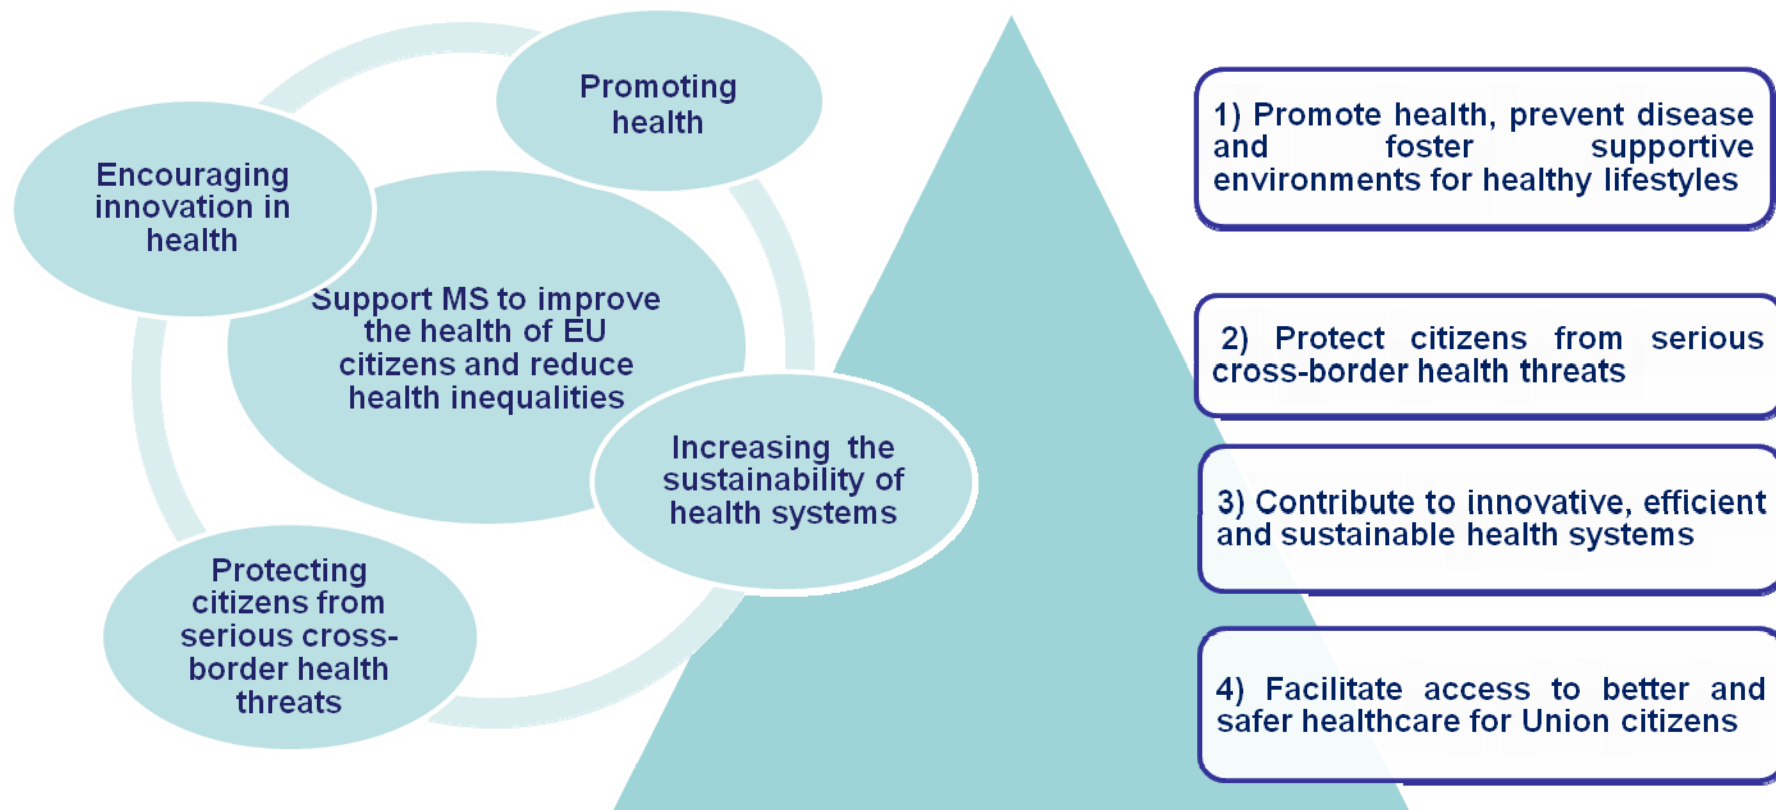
Promoting health

Encouraging innovation in health

Support MS to improve the health of EU citizens and reduce health inequalities

Increasing the sustainability of health systems

Protecting citizens from serious cross-border health threats

1) Promote health, prevent disease and foster supportive environments for healthy lifestyles

2) Protect citizens from serious cross-border health threats

3) Contribute to innovative, efficient and sustainable health systems

4) Facilitate access to better and safer healthcare for Union citizens